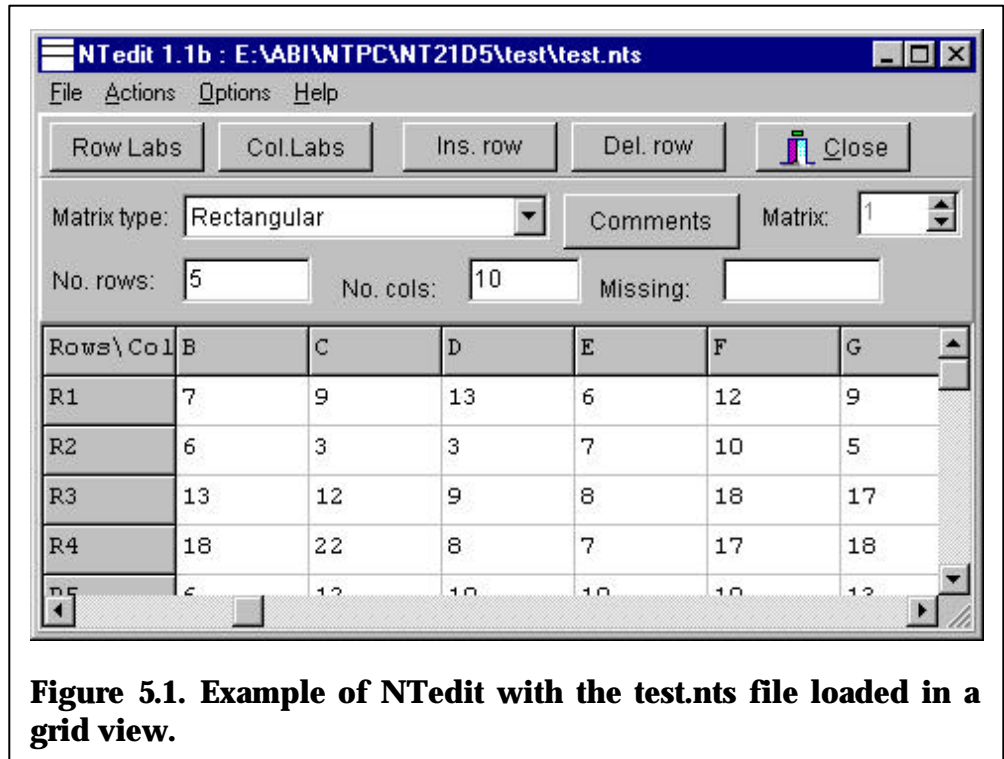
NTedit 1.1b : E:\ABI\NTPC\NT21D5\test\test.nts

File Actions Options Help

Row Labs Col.Labs Ins. row Del. row Close

Matrix type: Rectangular Comments Matrix: 1

No. rows: 5 No. cols: 10 Missing:

| Rows\Col | B | C | D | E | F | G |
|---|---|---|---|---|---|---|
| R1 | 7 | 9 | 13 | 6 | 12 | 9 |
| R2 | 6 | 3 | 3 | 7 | 10 | 5 |
| R3 | 13 | 12 | 9 | 8 | 18 | 17 |
| R4 | 18 | 22 | 8 | 7 | 17 | 18 |
| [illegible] | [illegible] | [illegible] | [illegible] | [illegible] | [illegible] | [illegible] |

Figure 5.1. Example of NTedit with the test.nts file loaded in a grid view.